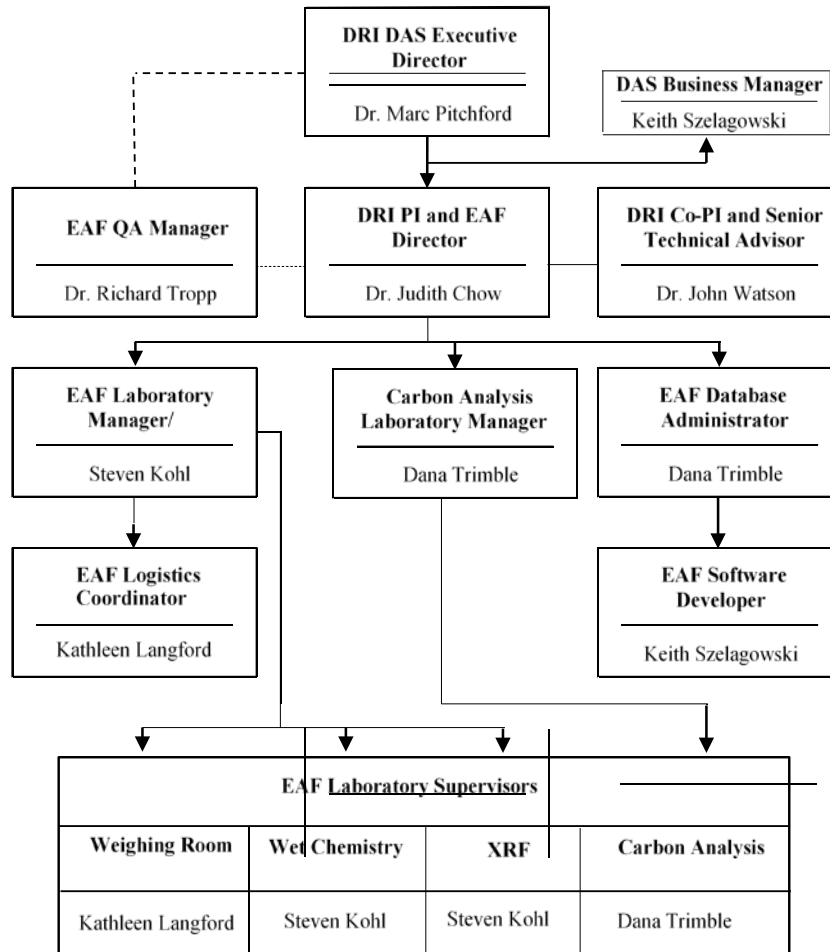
DRI DAS Executive Director

Dr. Marc Pitchford

DAS Business Manager

Keith Szelagowski

EAF QA Manager

Dr. Richard Tropp

DRI PI and EAF Director

Dr. Judith Chow

DRI Co-PI and Senior Technical Advisor

Dr. John Watson

EAF Laboratory Manager/

Steven Kohl

Carbon Analysis Laboratory Manager

Dana Trimble

EAF Database Administrator

Dana Trimble

EAF Logistics Coordinator

Kathleen Langford

EAF Software Developer

Keith Szelagowski

| EAF Laboratory Supervisors | | | |
|---|---|---|---|
| Weighing Room | Wet Chemistry | XRF | Carbon Analysis |
| Kathleen Langford | Steven Kohl | Steven Kohl | Dana Trimble |